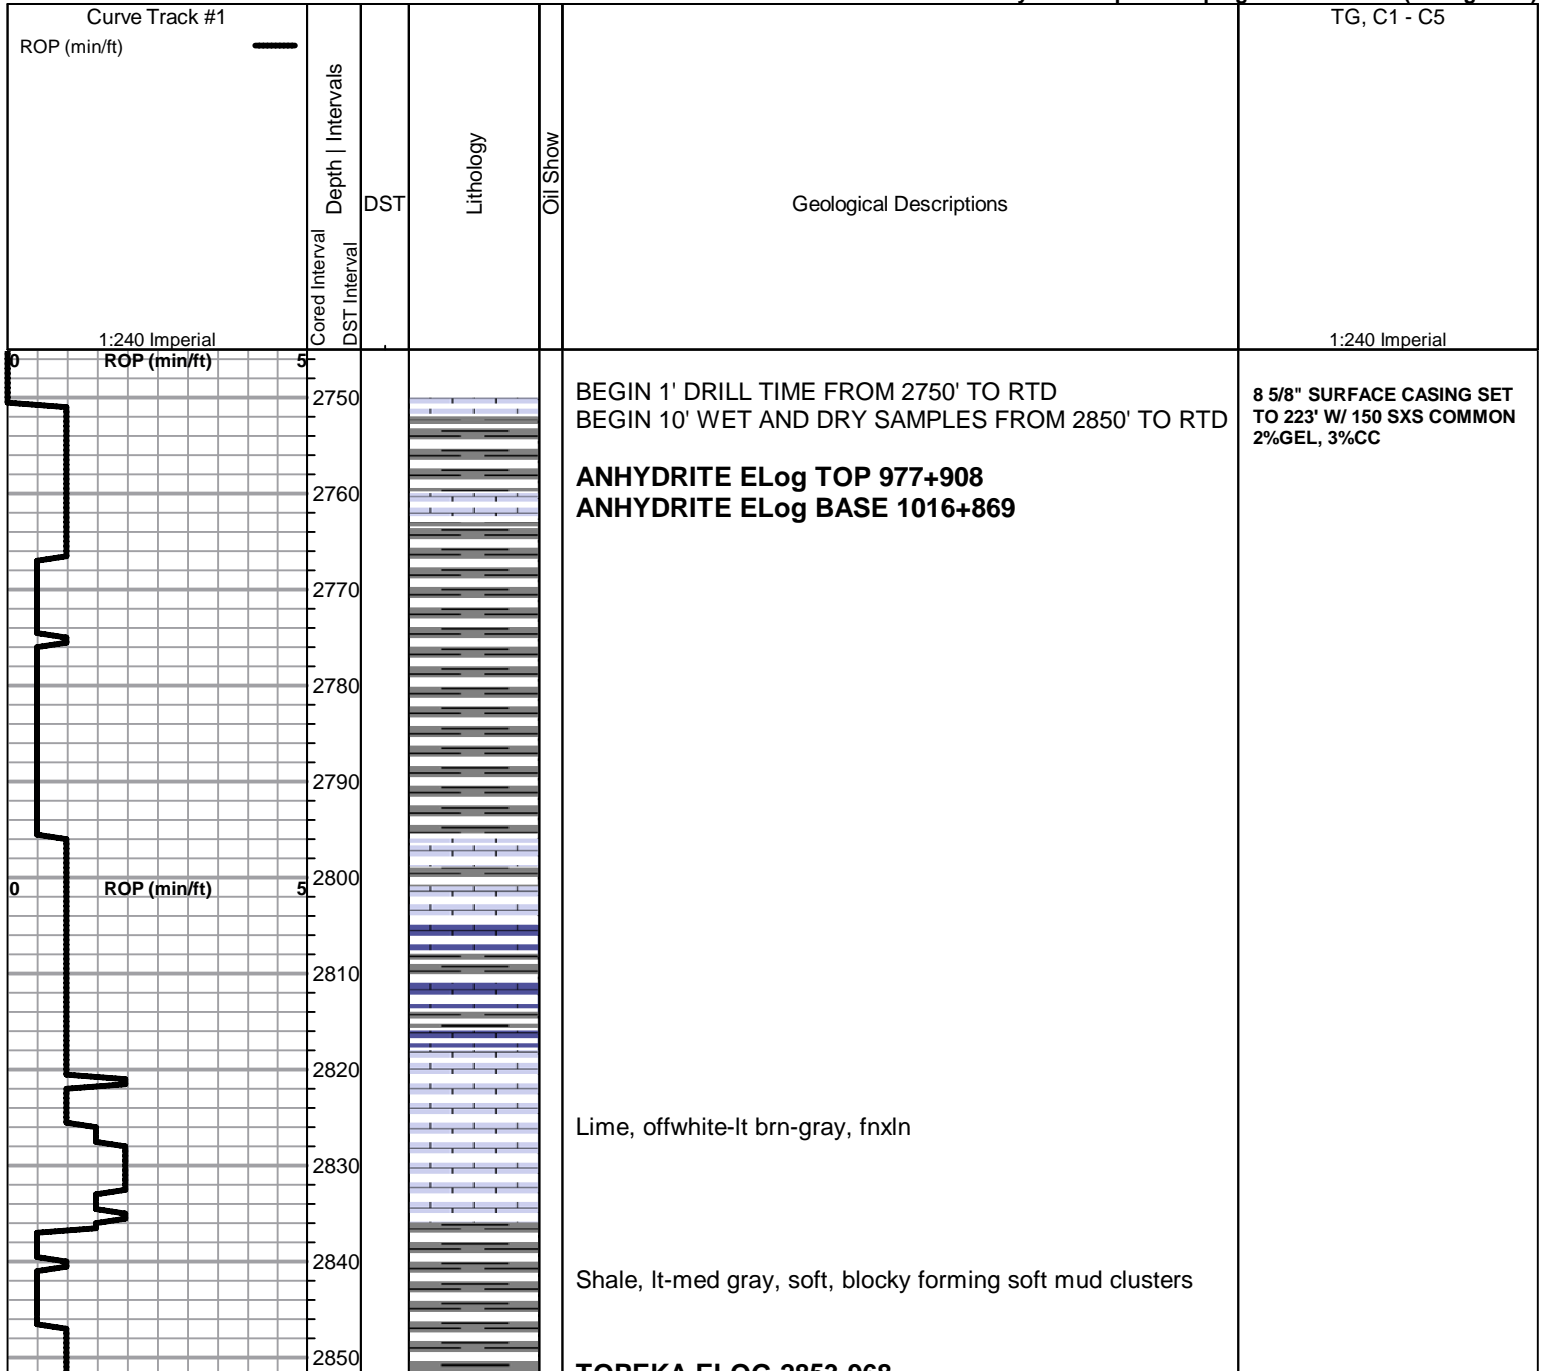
Curve Track #1
ROP (min/ft)
1:240 Imperial

Cored Interval
DST Interval
Depth | Intervals

DST

Lithology

Oil Show

Geological Descriptions

TG, C1 - C5
1:240 Imperial

0 ROP (min/ft) 5

2750
2760
2770
2780
2790

0 ROP (min/ft) 5

2800
2810
2820
2830
2840
2850

BEGIN 1' DRILL TIME FROM 2750' TO RTD
BEGIN 10' WET AND DRY SAMPLES FROM 2850' TO RTD

**ANHYDRITE ELog TOP 977+908**
**ANHYDRITE ELog BASE 1016+869**

Lime, offwhite-lt brn-gray, fnxln

Shale, lt-med gray, soft, blocky forming soft mud clusters

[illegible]

8 5/8" SURFACE CASING SET TO 223' W/ 150 SXS COMMON 2%GEL, 3%CC